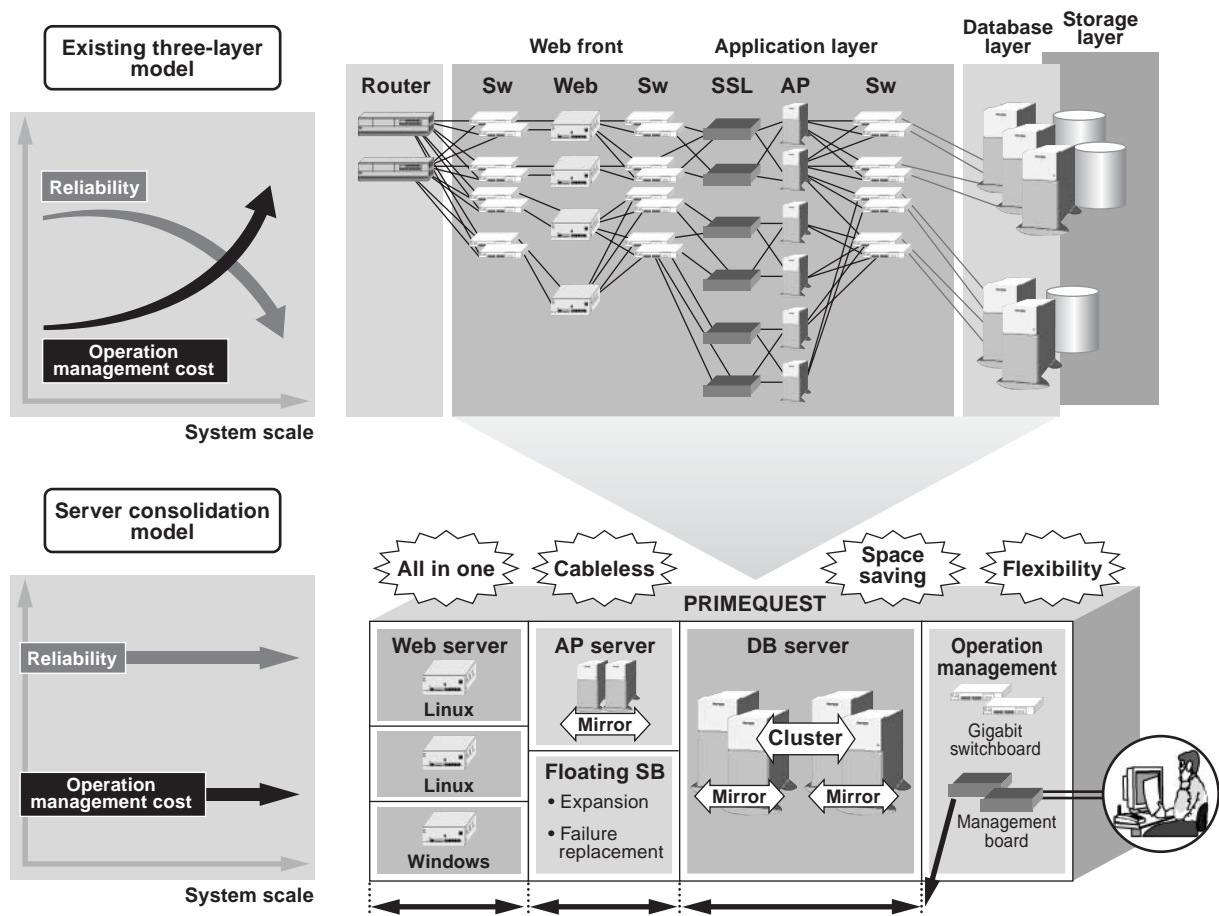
Existing three-layer model

Reliability

Operation management cost

System scale

Web front

Application layer

Database layer

Storage layer

Router

Sw

Web

Sw

SSL

AP

Sw

Server consolidation model

Reliability

Operation management cost

System scale

All in one

Cableless

Space saving

Flexibility

PRIMEQUEST

Web server

Linux

Linux

Windows

AP server

Mirror

Floating SB

• Expansion

• Failure replacement

DB server

Cluster

Mirror

Mirror

Operation management

Gigabit switchboard

Management board